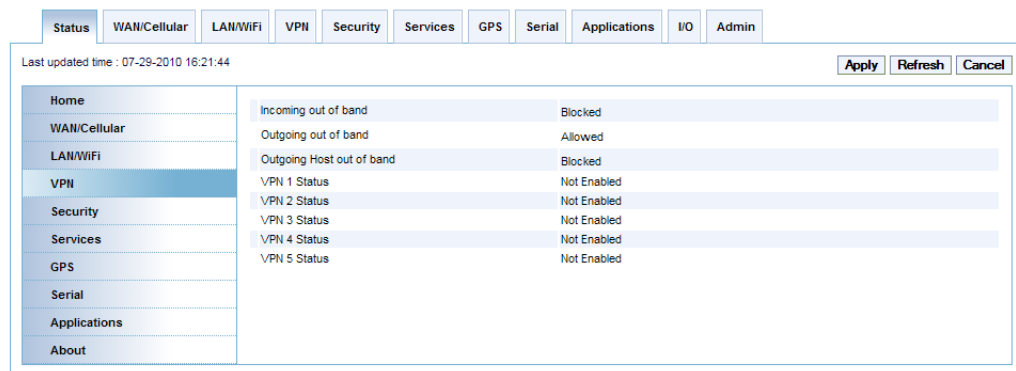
Status WAN/Cellular LAN/WiFi VPN Security Services GPS Serial Applications I/O Admin

Last updated time : 07-29-2010 16:21:44

Apply Refresh Cancel

Home
WAN/Cellular
LAN/WiFi
VPN
Security
Services
GPS
Serial
Applications
About

| | |
|---|---|
| Incoming out of band | Blocked |
| Outgoing out of band | Allowed |
| Outgoing Host out of band | Blocked |
| VPN 1 Status | Not Enabled |
| VPN 2 Status | Not Enabled |
| VPN 3 Status | Not Enabled |
| VPN 4 Status | Not Enabled |
| VPN 5 Status | Not Enabled |